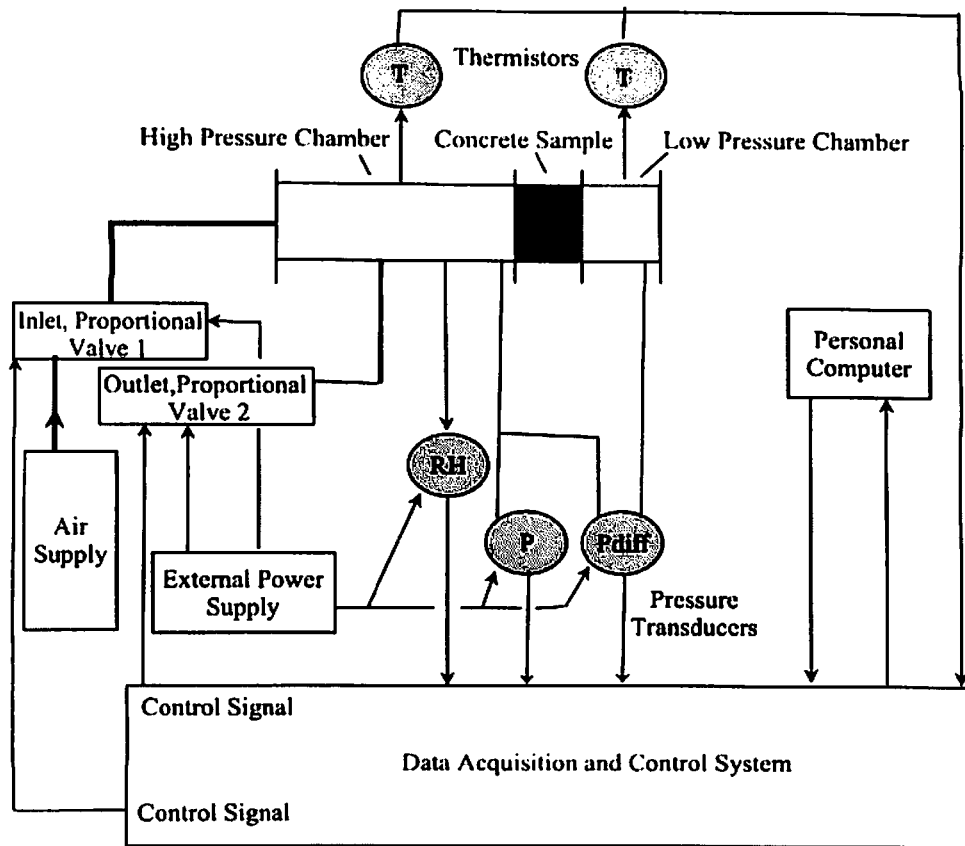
T

Thermistors

T

High Pressure Chamber

Concrete Sample

Low Pressure Chamber

Inlet, Proportional Valve 1

Outlet,Proportional Valve 2

Personal Computer

RH

Air Supply

P

Pdiff

External Power Supply

Pressure Transducers

Control Signal

Data Acquisition and Control System

Control Signal